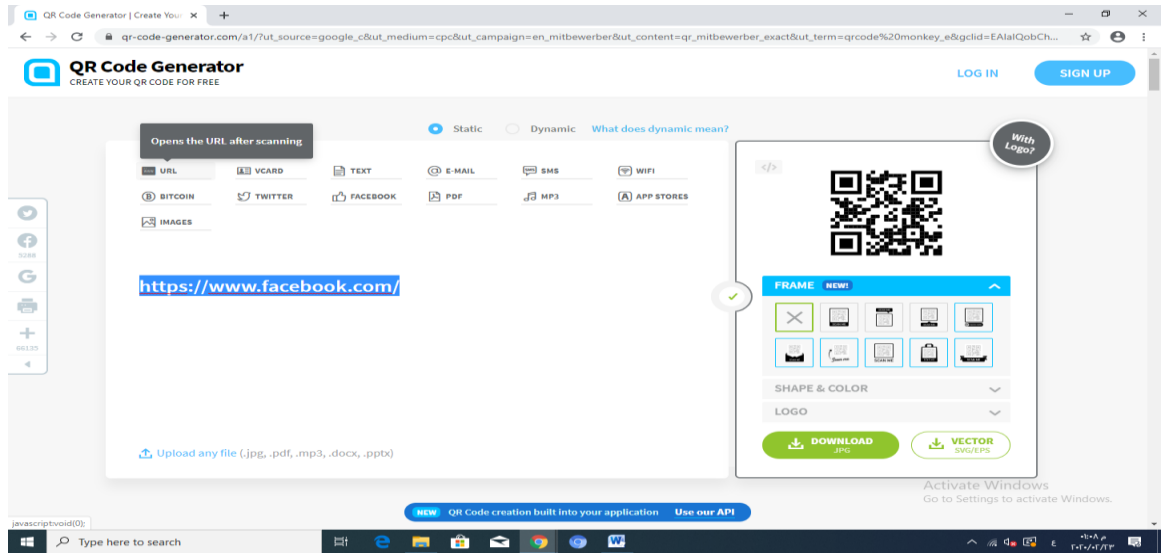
QR Code Generator | Create Your ×

qr-code-generator.com/a1/?ut_source=google_c&ut_medium=cpc&ut_campaign=en_mitbewerber&ut_content=qr_mitbewerber_exact&ut_term=qrcode%20monkey_e&gclid=EAIaIQobCh...

QR Code Generator
CREATE YOUR QR CODE FOR FREE

LOG IN

SIGN UP

Opens the URL after scanning

Static Dynamic What does dynamic mean?

With Logo?

URL VCARD TEXT E-MAIL SMS WIFI
BITCOIN TWITTER FACEBOOK PDF MP3 APP STORES
IMAGES

https://www.facebook.com/

3288

66135

Upload any file (.jpg, .pdf, .mp3, .docx, .pptx)

FRAME NEW!

SHAPE & COLOR

LOGO

DOWNLOAD .JPG

VECTOR SVG/EPS

Activate Windows
Go to Settings to activate Windows.

NEW QR Code creation built into your application Use our API

javascript:void(0);

Type here to search

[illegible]